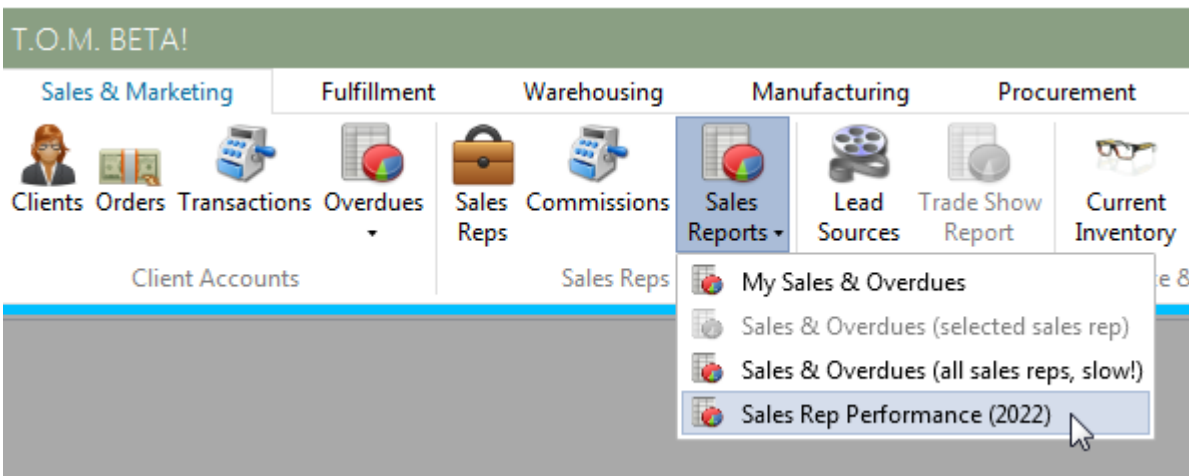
T.O.M. BETA!

Sales & Marketing
Fulfillment
Warehousing
Manufacturing
Procurement

Clients
Orders
Transactions
Overdues
Sales Reps
Commissions
Sales Reports
Lead Sources
Trade Show Report
Current Inventory

Client Accounts
Sales Reps
e &

My Sales & Overdues
Sales & Overdues (selected sales rep)
Sales & Overdues (all sales reps, slow!)
Sales Rep Performance (2022)